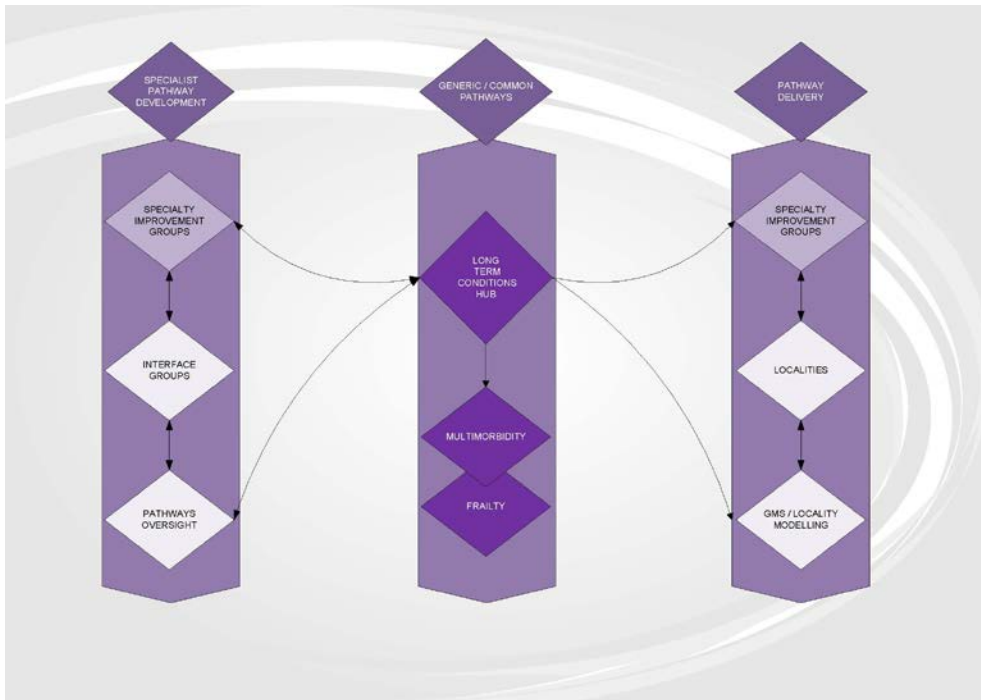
SPECIALIST PATHWAY DEVELOPMENT

SPECIALTY IMPROVEMENT GROUPS

INTERFACE GROUPS

PATHWAYS OVERSIGHT

GENERIC / COMMON PATHWAYS

LONG TERM CONDITIONS HUB

MULTIMORBIDITY

FRAILTY

PATHWAY DELIVERY

SPECIALTY IMPROVEMENT GROUPS

LOCALITIES

GMS / LOCALITY MODELLING